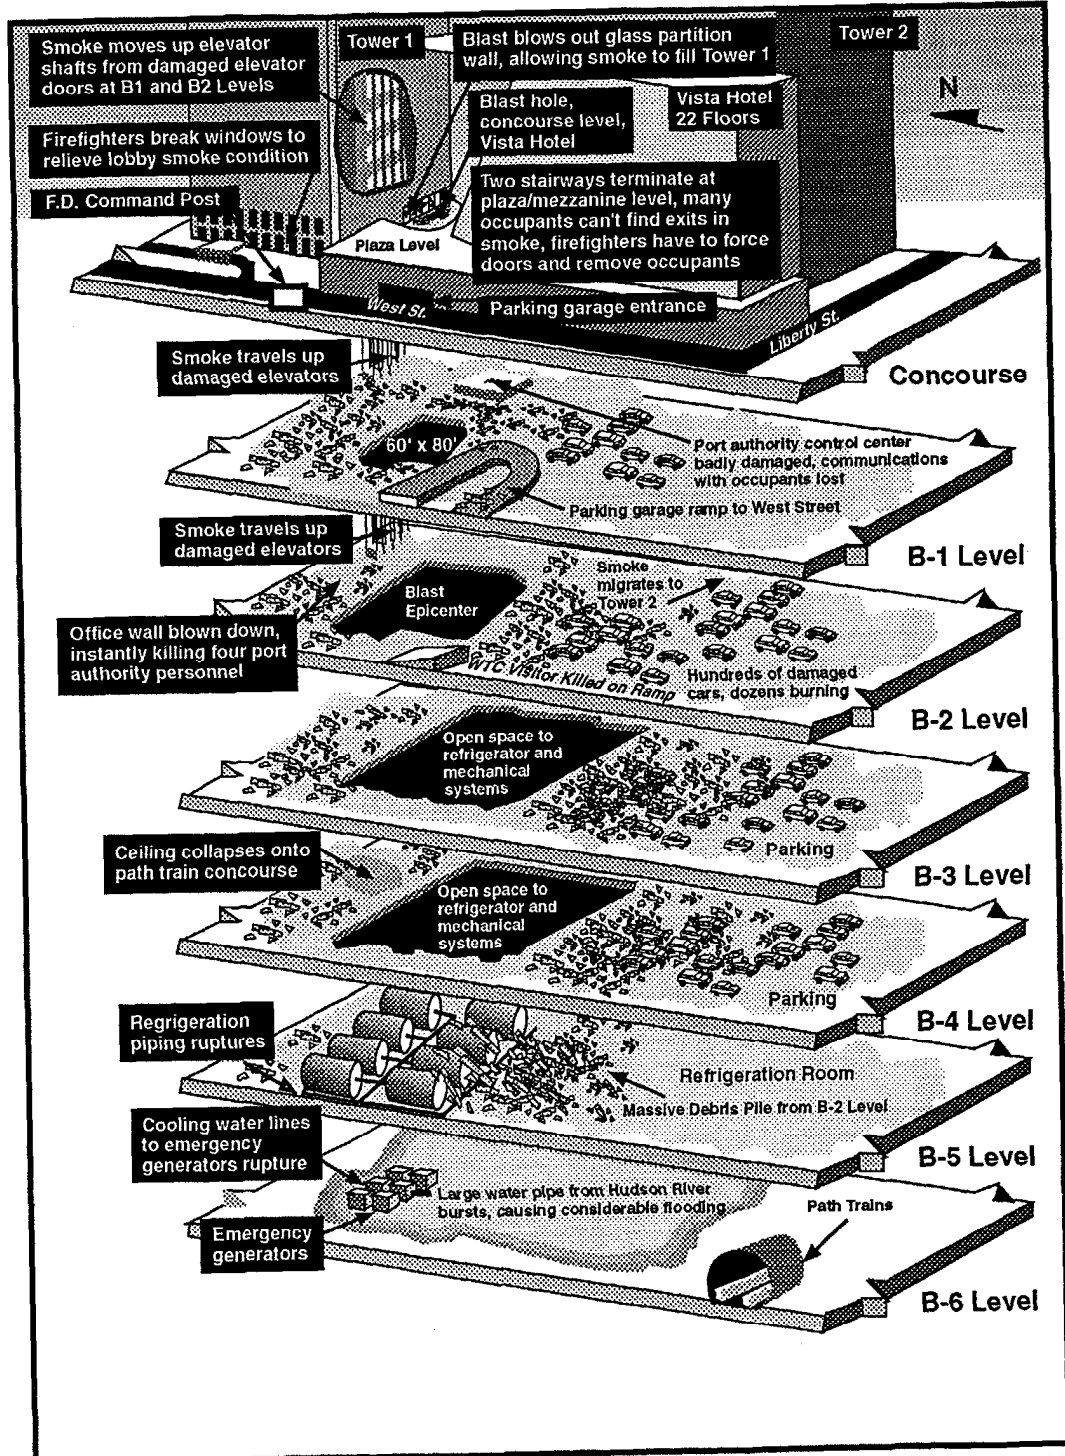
Smoke moves up elevator shafts from damaged elevator doors at B1 and B2 Levels

Tower 1

Blast blows out glass partition wall, allowing smoke to fill Tower 1

Tower 2

N

Blast hole, concourse level, Vista Hotel

Vista Hotel 22 Floors

Firefighters break windows to relieve lobby smoke condition

F.D. Command Post

Two stairways terminate at plaza/mezzanine level, many occupants can't find exits in smoke, firefighters have to force doors and remove occupants

Plaza Level

West St.

Parking garage entrance

Liberty St.

Smoke travels up damaged elevators

Concourse

60' x 80'

Port authority control center badly damaged, communications with occupants lost

Parking garage ramp to West Street

Smoke travels up damaged elevators

B-1 Level

Blast Epicenter

Smoke migrates to Tower 2

Office wall blown down, instantly killing four port authority personnel

WTC Visitor Killed on Ramp

Hundreds of damaged cars, dozens burning

B-2 Level

Open space to refrigerator and mechanical systems

Parking

Ceiling collapses onto path train concourse

B-3 Level

Open space to refrigerator and mechanical systems

Parking

B-4 Level

Regrigeration piping ruptures

Refrigeration Room

Massive Debris Pile from B-2 Level

Cooling water lines to emergency generators rupture

B-5 Level

Large water pipe from Hudson River bursts, causing considerable flooding

Path Trains

Emergency generators

B-6 Level